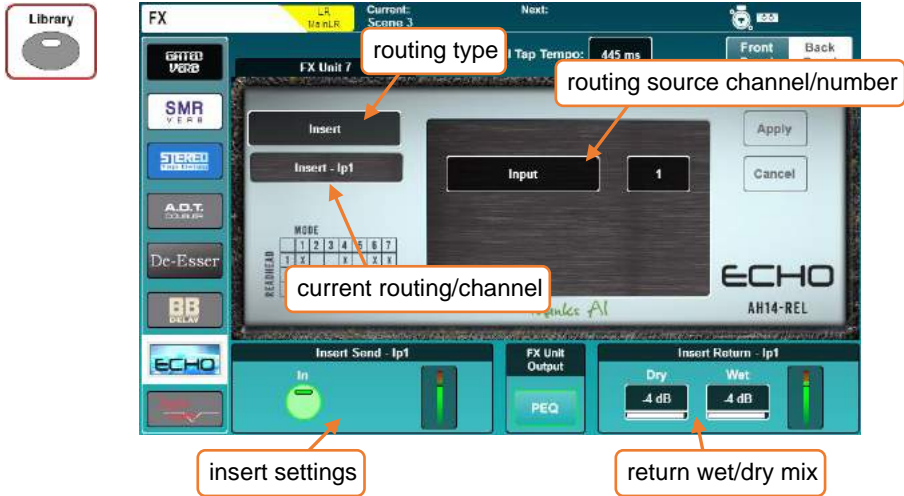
Library

FX

LR MainLR

Current: Scene 3

Next:

GATED VERB

SMR VERB

STEREO

A.D.T. DOUBLER

De-Esser

BB DELAY

ECHO

FX Unit 7

routing type

l Tap Tempo: 445 ms

Front

Back

routing source channel/number

Insert

Insert - Ip1

Input

1

Apply

Cancel

MODE

| 1 | 2 | 3 | 4 | 5 | 6 | 7 |
|---|---|---|---|---|---|---|
| X | | | X | | X | X |

READHEAD

current routing/channel

ECHO

AH14-REL

Thanks Al

Insert Send - Ip1

In

FX Unit Output

PEQ

Insert Return - Ip1

Dry

Wet

-4 dB

-4 dB

insert settings

return wet/dry mix